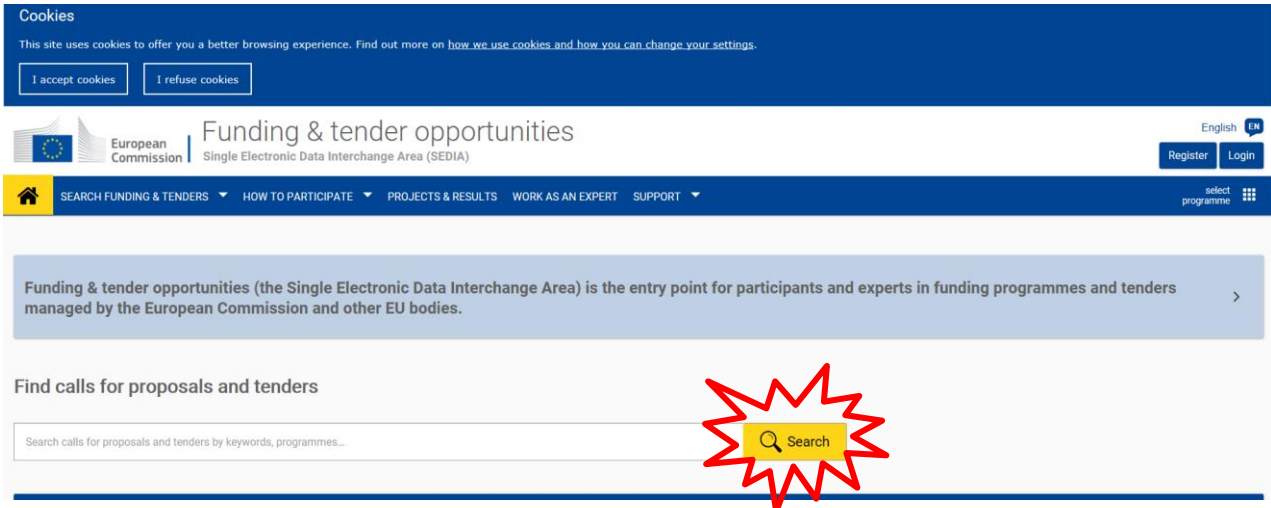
Cookies

This site uses cookies to offer you a better browsing experience. Find out more on how we use cookies and how you can change your settings.

I accept cookies

I refuse cookies

European Commission

Funding & tender opportunities

Single Electronic Data Interchange Area (SEDIA)

English EN

Register

Login

SEARCH FUNDING & TENDERS

HOW TO PARTICIPATE

PROJECTS & RESULTS

WORK AS AN EXPERT

SUPPORT

select programme

Funding & tender opportunities (the Single Electronic Data Interchange Area) is the entry point for participants and experts in funding programmes and tenders managed by the European Commission and other EU bodies.

Find calls for proposals and tenders

Search calls for proposals and tenders by keywords, programmes...

Search